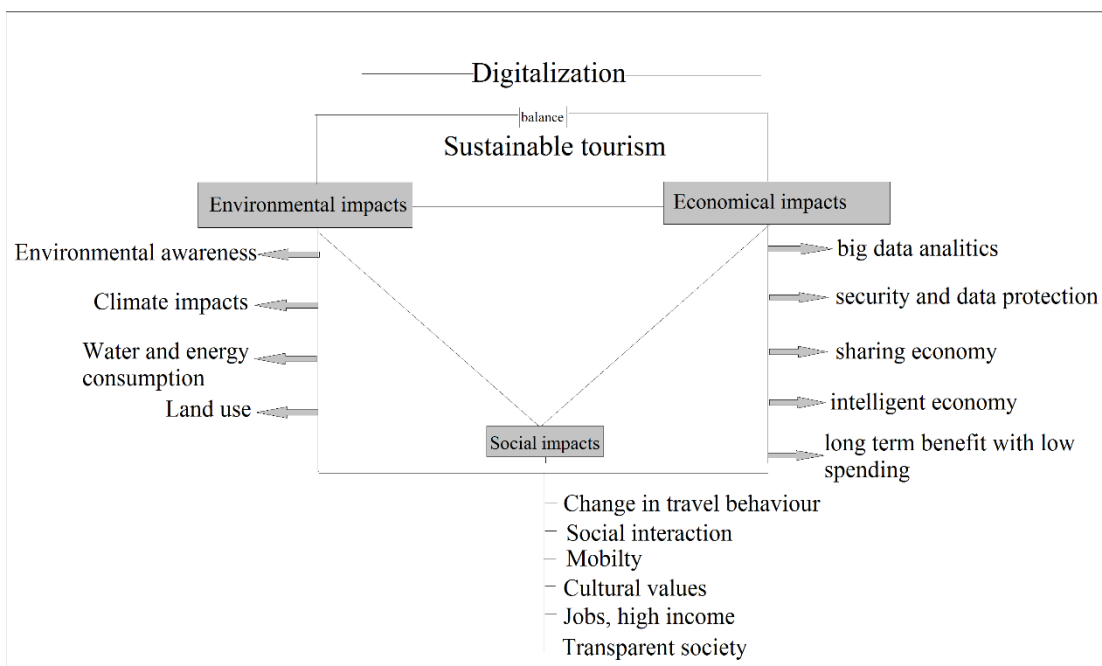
Digitalization

balance

Sustainable tourism

Environmental impacts

Economical impacts

Environmental awareness

Climate impacts

Water and energy consumption

Land use

big data analitics

security and data protection

sharing economy

intelligent economy

long term benefit with low spending

Social impacts

Change in travel behaviour

Social interaction

Mobilty

Cultural values

Jobs, high income

Transparent society